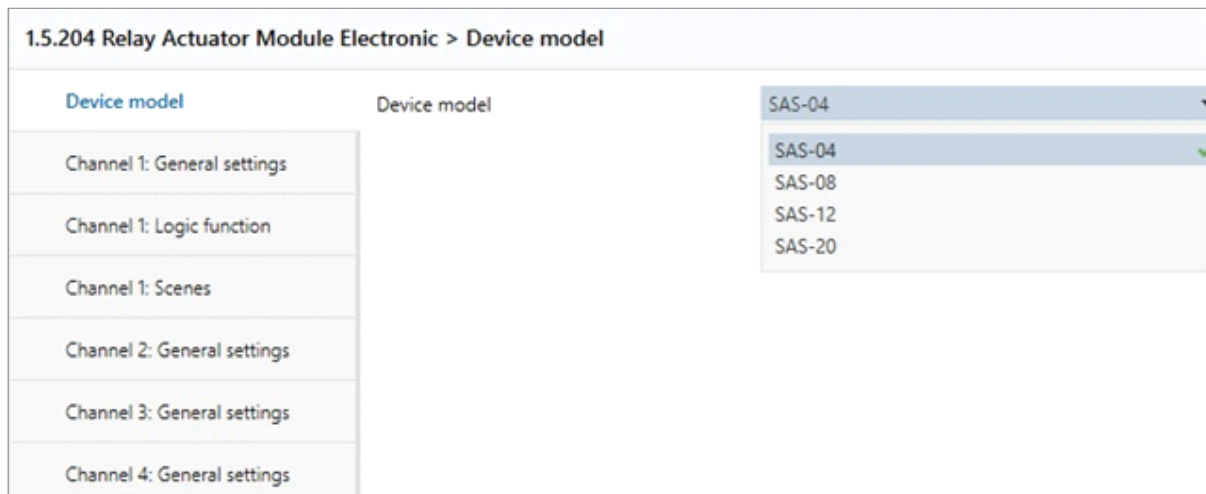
1.5.204 Relay Actuator Module Electronic > Device model

Device model

Channel 1: General settings

Channel 1: Logic function

Channel 1: Scenes

Channel 2: General settings

Channel 3: General settings

Channel 4: General settings

Device model

SAS-04

SAS-04
SAS-08
SAS-12
SAS-20